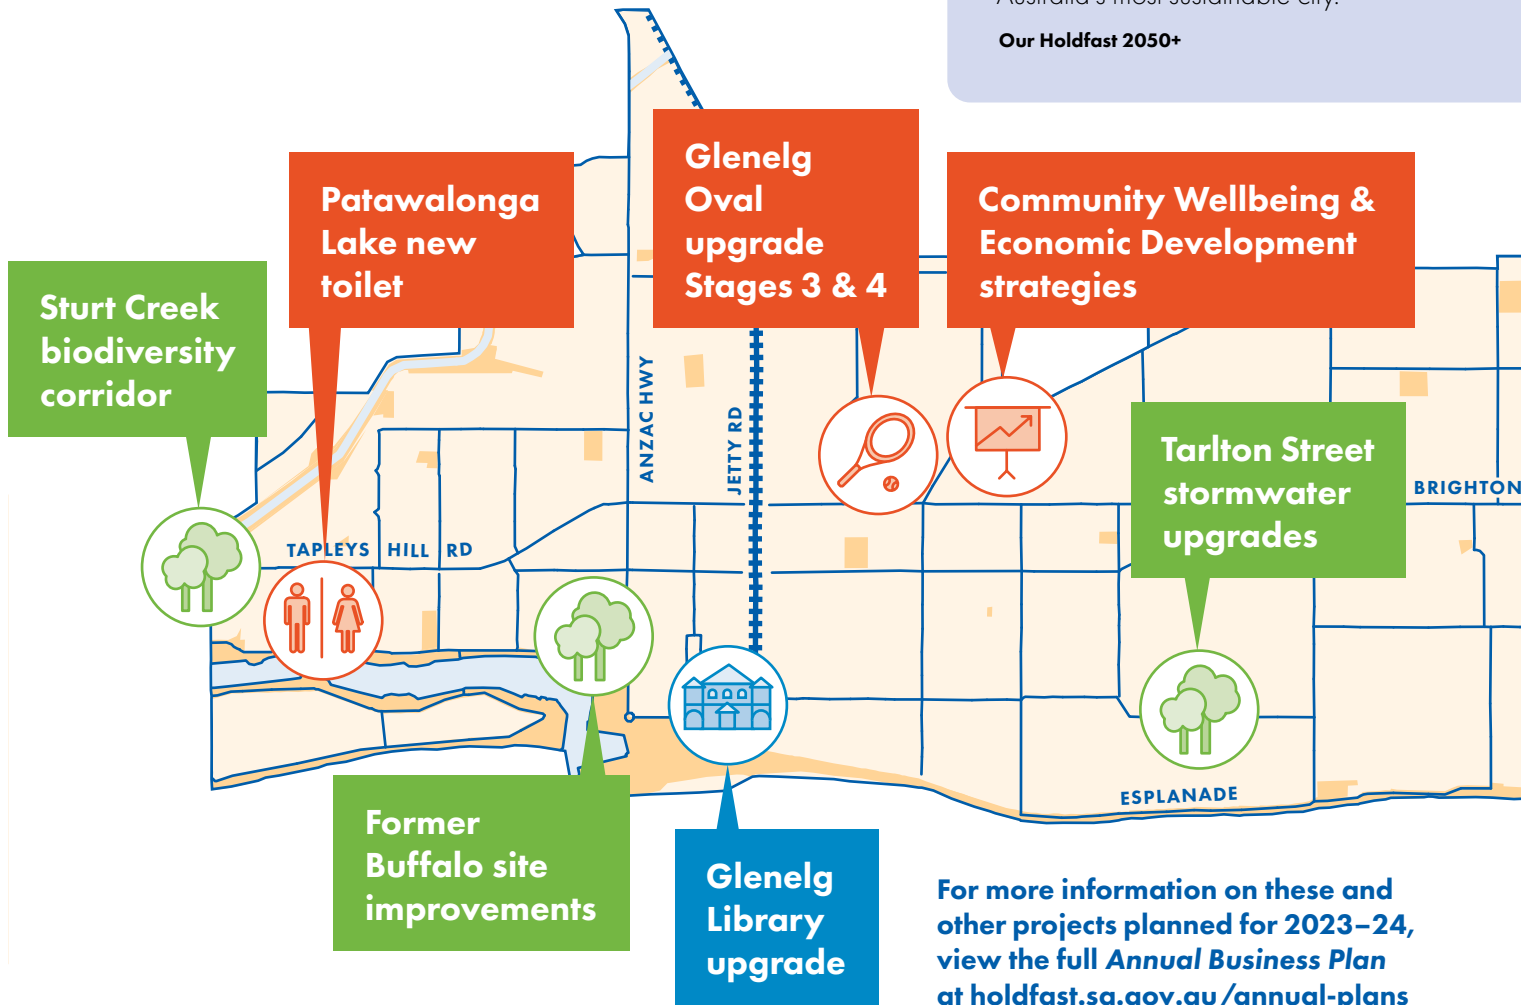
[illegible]

Our Holdfast 2050+

Sturt Creek biodiversity corridor

Patawalonga Lake new toilet

Glenelg Oval upgrade Stages 3 & 4

Community Wellbeing & Economic Development strategies

ANZAC HWY

JETTY RD

TAPLEYS HILL RD

Tarlton Street stormwater upgrades

BRIGHTON

ESPLANADE

Former Buffalo site improvements

Glenelg Library upgrade

For more information on these and other projects planned for 2023–24, view the full *Annual Business Plan* at holdfast.sa.gov.au/annual-plans